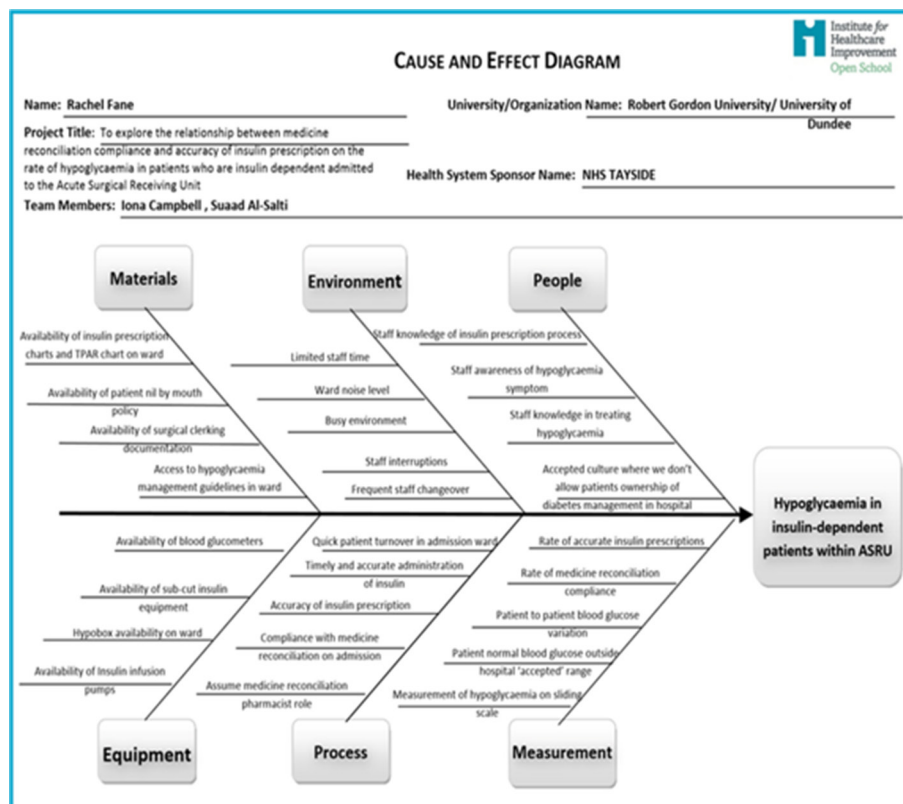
Institute for Healthcare Improvement
Open School

CAUSE AND EFFECT DIAGRAM

Name: Rachel Fane

University/Organization Name: Robert Gordon University/ University of Dundee

Project Title: To explore the relationship between medicine reconciliation compliance and accuracy of insulin prescription on the rate of hypoglycaemia in patients who are insulin dependent admitted to the Acute Surgical Receiving Unit

Health System Sponsor Name: NHS TAYSIDE

Team Members: Iona Campbell , Suaad Al-Salti

Materials

Availability of insulin prescription charts and TPAR chart on ward

Availability of patient nil by mouth policy

Availability of surgical clerking documentation

Access to hypoglycaemia management guidelines in ward

Environment

Limited staff time

Ward noise level

Busy environment

Staff interruptions

Frequent staff changeover

People

Staff knowledge of insulin prescription process

Staff awareness of hypoglycaemia symptom

Staff knowledge in treating hypoglycaemia

Accepted culture where we don't allow patients ownership of diabetes management in hospital

Hypoglycaemia in insulin-dependent patients within ASRU

Availability of blood glucometers

Availability of sub-cut insulin equipment

Hypobox availability on ward

Availability of Insulin infusion pumps

Equipment

Quick patient turnover in admission ward

Timely and accurate administration of insulin

Accuracy of insulin prescription

Compliance with medicine reconciliation on admission

Assume medicine reconciliation pharmacist role

Process

Rate of accurate insulin prescriptions

Rate of medicine reconciliation compliance

Patient to patient blood glucose variation

Patient normal blood glucose outside hospital 'accepted' range

Measurement of hypoglycaemia on sliding scale

Measurement